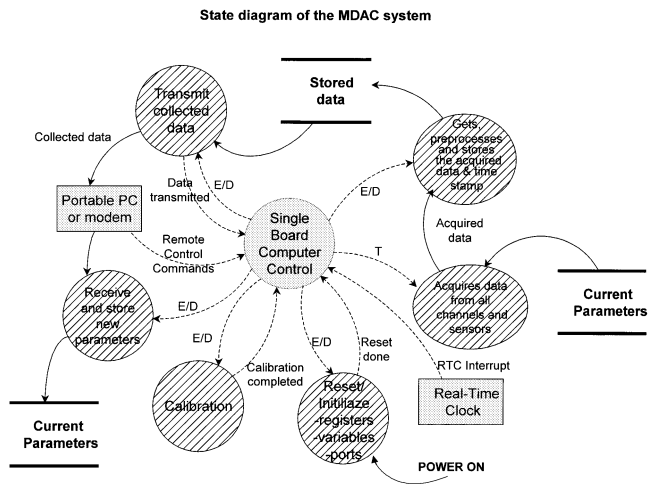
State diagram of the MDAC system

Stored data

Transmit collected data

Collected data

Gets, preprocesses and stores the acquired data & time stamp

E/D

Data transmitted

E/D

Portable PC or modem

Remote Control Commands

Single Board Computer Control

T

Acquired data

Acquires data from all channels and sensors

Current Parameters

Receive and store new parameters

E/D

E/D

E/D

Reset done

RTC Interrupt

Calibration completed

Calibration

Reset/ Intitilaze -registers -variables -ports

Real-Time Clock

Current Parameters

POWER ON